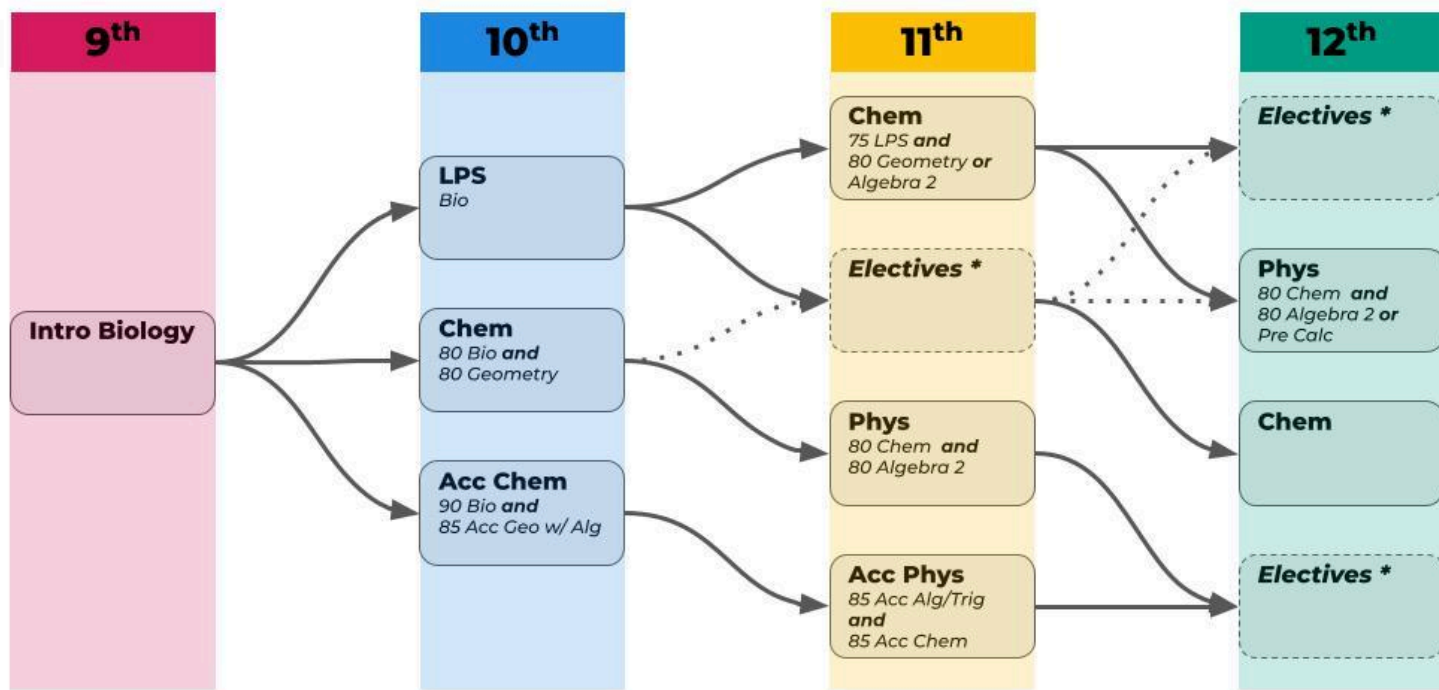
9$^{th}$

Intro Biology

10$^{th}$

LPS
Bio

Chem
80 Bio **and**
80 Geometry

Acc Chem
90 Bio **and**
85 Acc Geo w/ Alg

11$^{th}$

Chem
75 LPS **and**
80 Geometry **or**
Algebra 2

*Electives \**

Phys
80 Chem **and**
80 Algebra 2

Acc Phys
85 Acc Alg/Trig
**and**
85 Acc Chem

12$^{th}$

*Electives \**

Phys
80 Chem **and**
80 Algebra 2 **or**
Pre Calc

Chem

*Electives \**